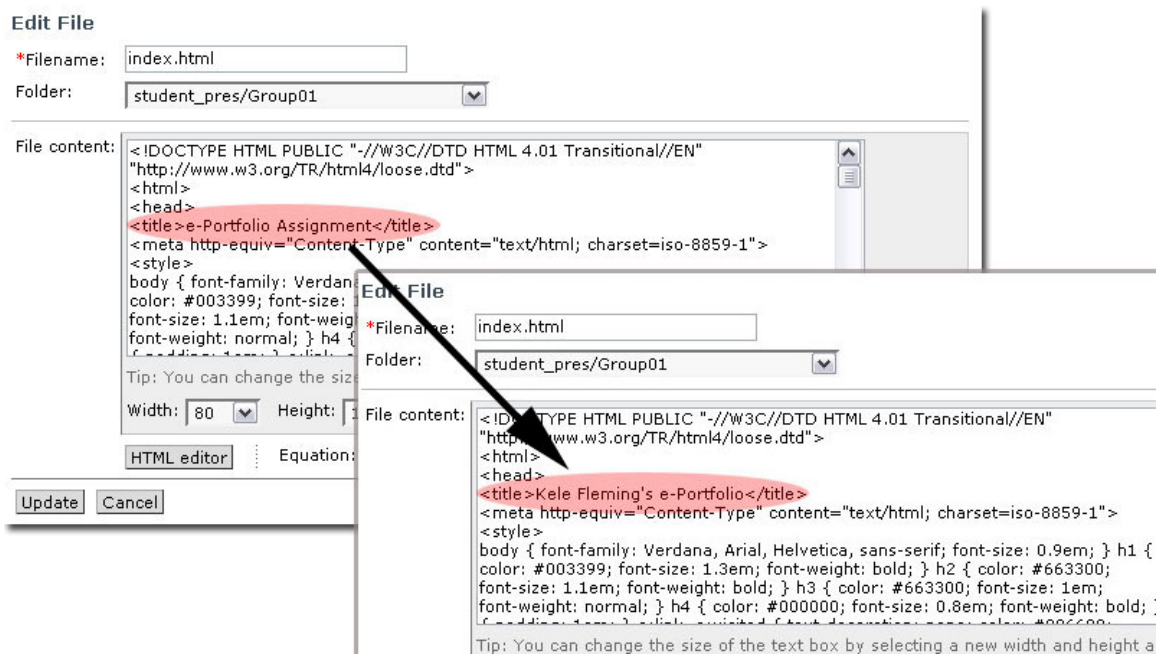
Edit File
*Filename: index.html
Folder: student_pres/Group01

File content: <!DOCTYPE HTML PUBLIC "-//W3C//DTD HTML 4.01 Transitional//EN" "http://www.w3.org/TR/html4/loose.dtd">
<html>
<head>
<title>e-Portfolio Assignment</title>
<meta http-equiv="Content-Type" content="text/html; charset=iso-8859-1">
<style>
body { font-family: Verdana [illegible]
color: #003399; font-size: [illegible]
font-size: 1.1em; font-weig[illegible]
font-weight: normal; } h4 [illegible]

Tip: You can change the siz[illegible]
Width: 80 Height: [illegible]
HTML editor Equation: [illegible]
Update Cancel

Edit File
*Filename: index.html
Folder: student_pres/Group01

File content: <!DOCTYPE HTML PUBLIC "-//W3C//DTD HTML 4.01 Transitional//EN" "http://www.w3.org/TR/html4/loose.dtd">
<html>
<head>
<title>Kele Fleming's e-Portfolio</title>
<meta http-equiv="Content-Type" content="text/html; charset=iso-8859-1">
<style>
body { font-family: Verdana, Arial, Helvetica, sans-serif; font-size: 0.9em; } h1 { color: #003399; font-size: 1.3em; font-weight: bold; } h2 { color: #663300; font-size: 1.1em; font-weight: bold; } h3 { color: #663300; font-size: 1em; font-weight: normal; } h4 { color: #000000; font-size: 0.8em; font-weight: bold; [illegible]

Tip: You can change the size of the text box by selecting a new width and height a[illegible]